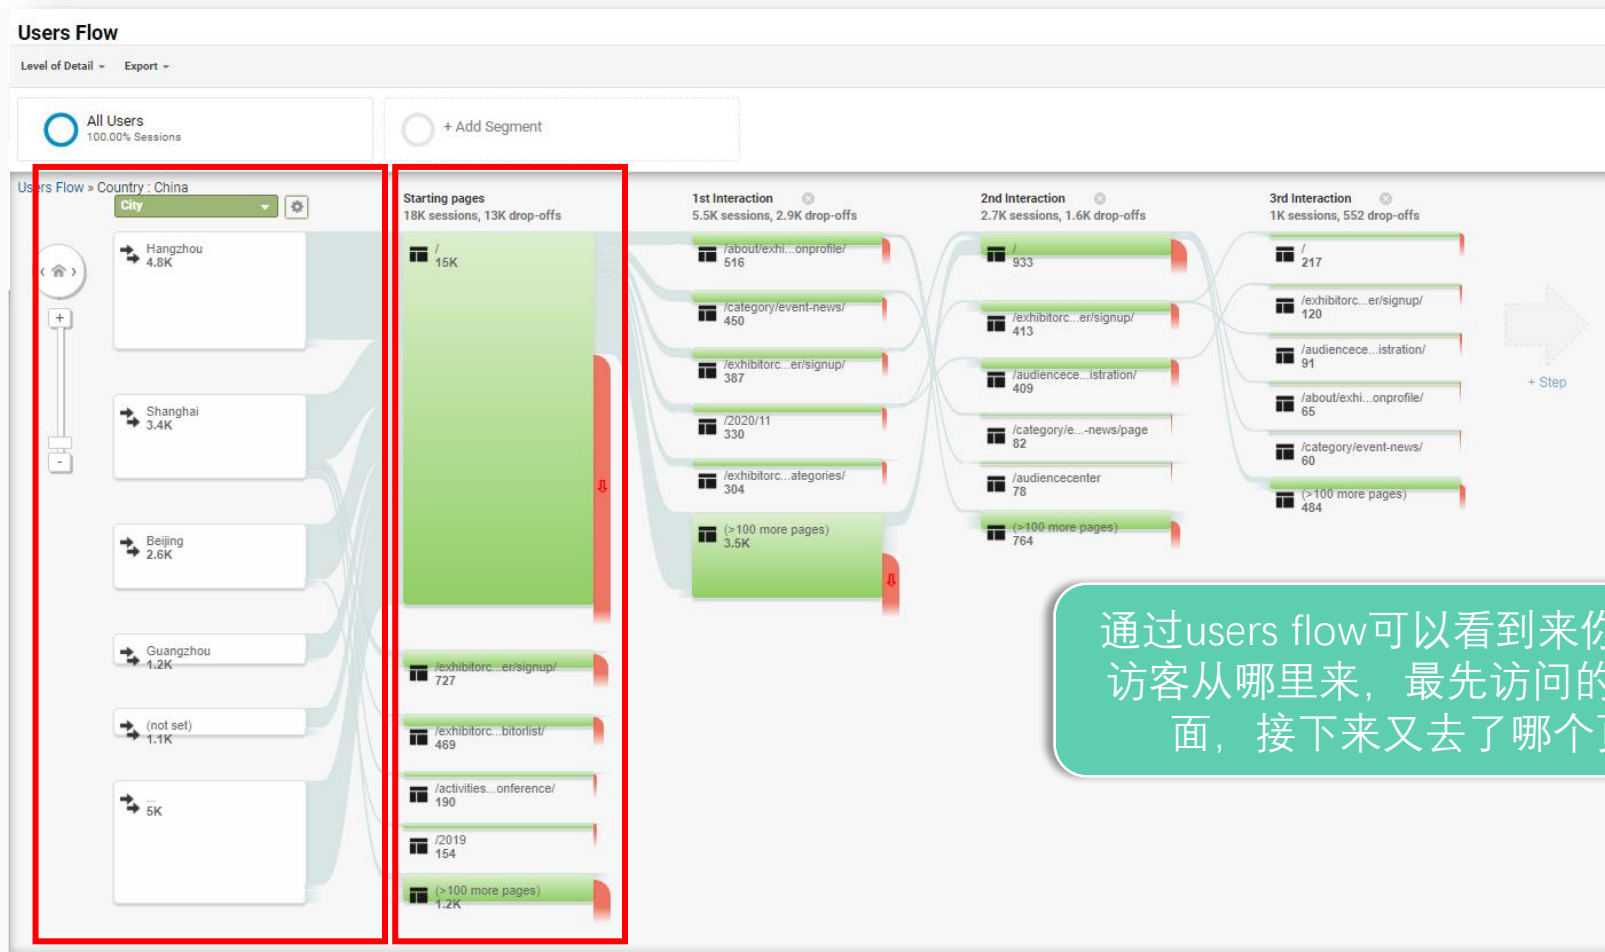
Users Flow

Level of Detail Export

All Users
100.00% Sessions

+ Add Segment

Users Flow » Country : China

City

Hangzhou
4.8K

Shanghai
3.4K

Beijing
2.6K

Guangzhou
1.2K

(not set)
1.1K

...
5K

Starting pages
18K sessions, 13K drop-offs

/
15K

/exhibitorc...er/signup/
727

/exhibitorc...bitorlist/
469

/activities...onference/
190

/2019
154

(>100 more pages)
1.2K

1st Interaction
5.5K sessions, 2.9K drop-offs

/about/exhi...onprofile/
516

/category/event-news/
450

/exhibitorc...er/signup/
387

/2020/11
330

/exhibitorc...ategories/
304

(>100 more pages)
3.5K

2nd Interaction
2.7K sessions, 1.6K drop-offs

/
933

/exhibitorc...er/signup/
413

/audiencece...istration/
409

/category/e...-news/page
82

/audiencecenter
78

(>100 more pages)
764

3rd Interaction
1K sessions, 552 drop-offs

/
217

/exhibitorc...er/signup/
120

/audiencece...istration/
91

/about/exhi...onprofile/
65

/category/event-news/
60

(>100 more pages)
484

+ Step

通过users flow可以看到来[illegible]
访客从哪里来，最先访问的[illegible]
面，接下来又去了哪个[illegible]